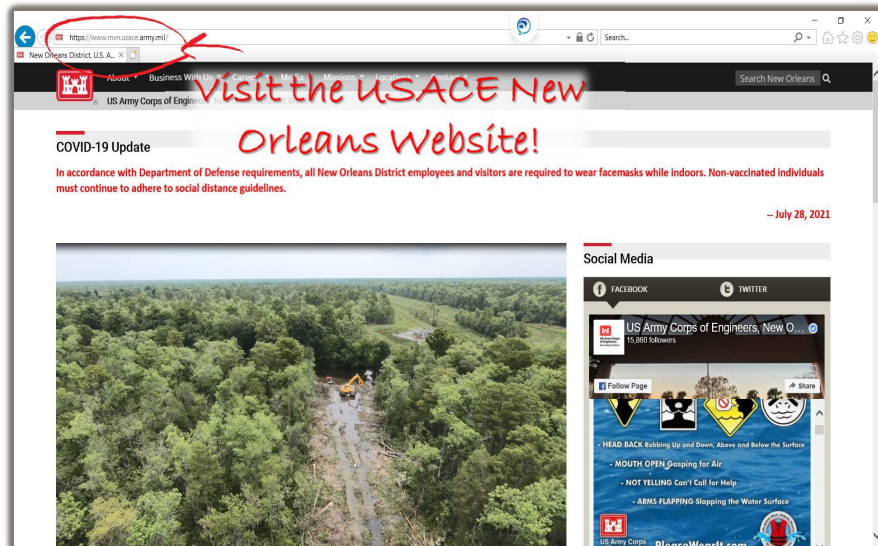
https://www.mvn.usace.army.mil/

Search...

New Orleans District, U.S. A...

About Business With Us Careers Media Missions Locations Contact

Search New Orleans

US Army Corps of Engineers

Visit the USACE New Orleans Website!

COVID-19 Update

In accordance with Department of Defense requirements, all New Orleans District employees and visitors are required to wear facemasks while indoors. Non-vaccinated individuals must continue to adhere to social distance guidelines.

-- July 28, 2021

Social Media

FACEBOOK

TWITTER

US Army Corps of Engineers, New O...
15,860 followers

Follow Page

Share

- HEAD BACK Bobbing Up and Down, Above and Below the Surface

- MOUTH OPEN Gasping for Air

- NOT YELLING Can't Call for Help

- ARMS FLAPPING Slapping the Water Surface

US Army Corps

PleaseWearIt.com